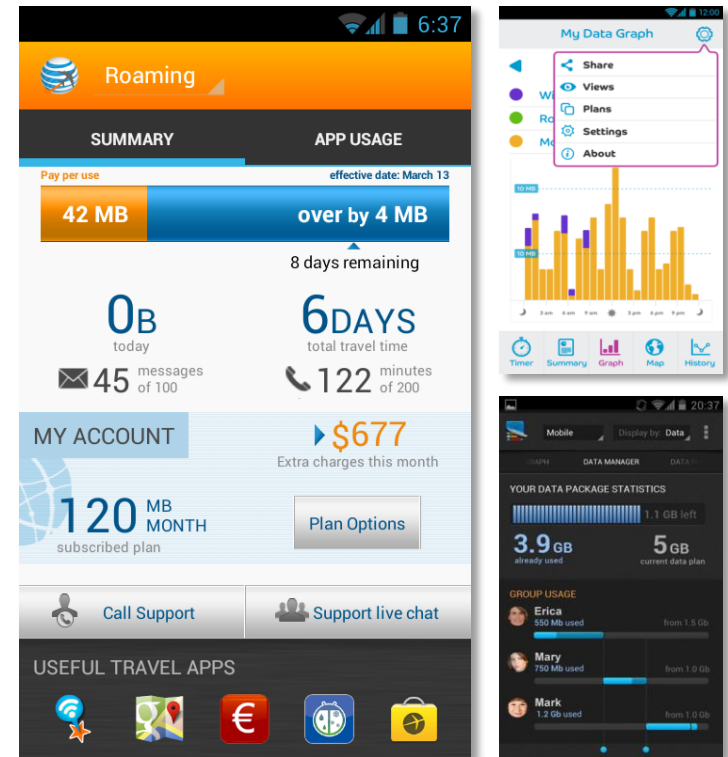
6:37

Roaming

SUMMARY

APP USAGE

Pay per use

effective date: March 13

42 MB

over by 4 MB

8 days remaining

0B
today

6DAYS
total travel time

45 messages of 100

122 minutes of 200

MY ACCOUNT

$677
Extra charges this month

120 MB MONTH
subscribed plan

Plan Options

Call Support

Support live chat

USEFUL TRAVEL APPS

12:00

My Data Graph

Share

Views

Plans

Settings

About

Wi

Ro

Mo

10 MB

10 MB

3 am

6 am

3 pm

6 pm

Timer

Summary

Graph

Map

History

20:37

Mobile

Display by: Data

GRAPH

DATA MANAGER

DATA I

YOUR DATA PACKAGE STATISTICS

1.1 GB left

3.9GB
already used

5GB
current data plan

GROUP USAGE

Erica
550 Mb used

from 1.5 Gb

Mary
750 Mb used

from 1.0 Gb

Mark
1.2 Gb used

from 1.0 Gb